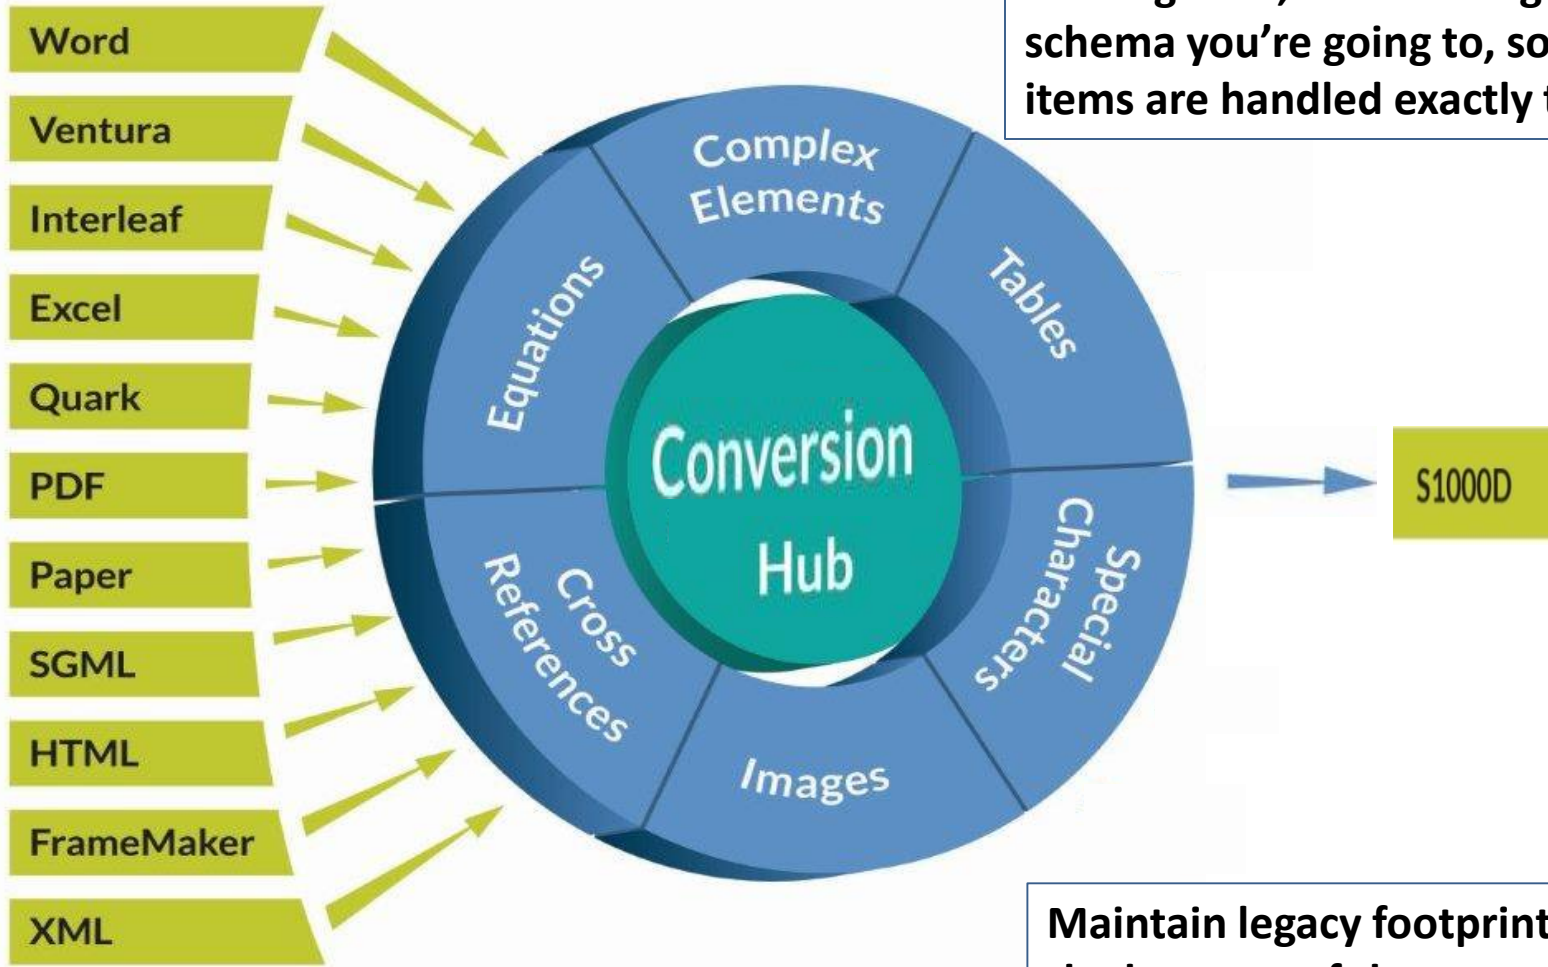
Word
Ventura
Interleaf
Excel
Quark
PDF
Paper
SGML
HTML
FrameMaker
XML

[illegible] schema you're going to, so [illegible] items are handled exactly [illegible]

Complex Elements
Tables
Equations
Conversion Hub
Special Characters
Cross References
Images

S1000D

Maintain legacy footprint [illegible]